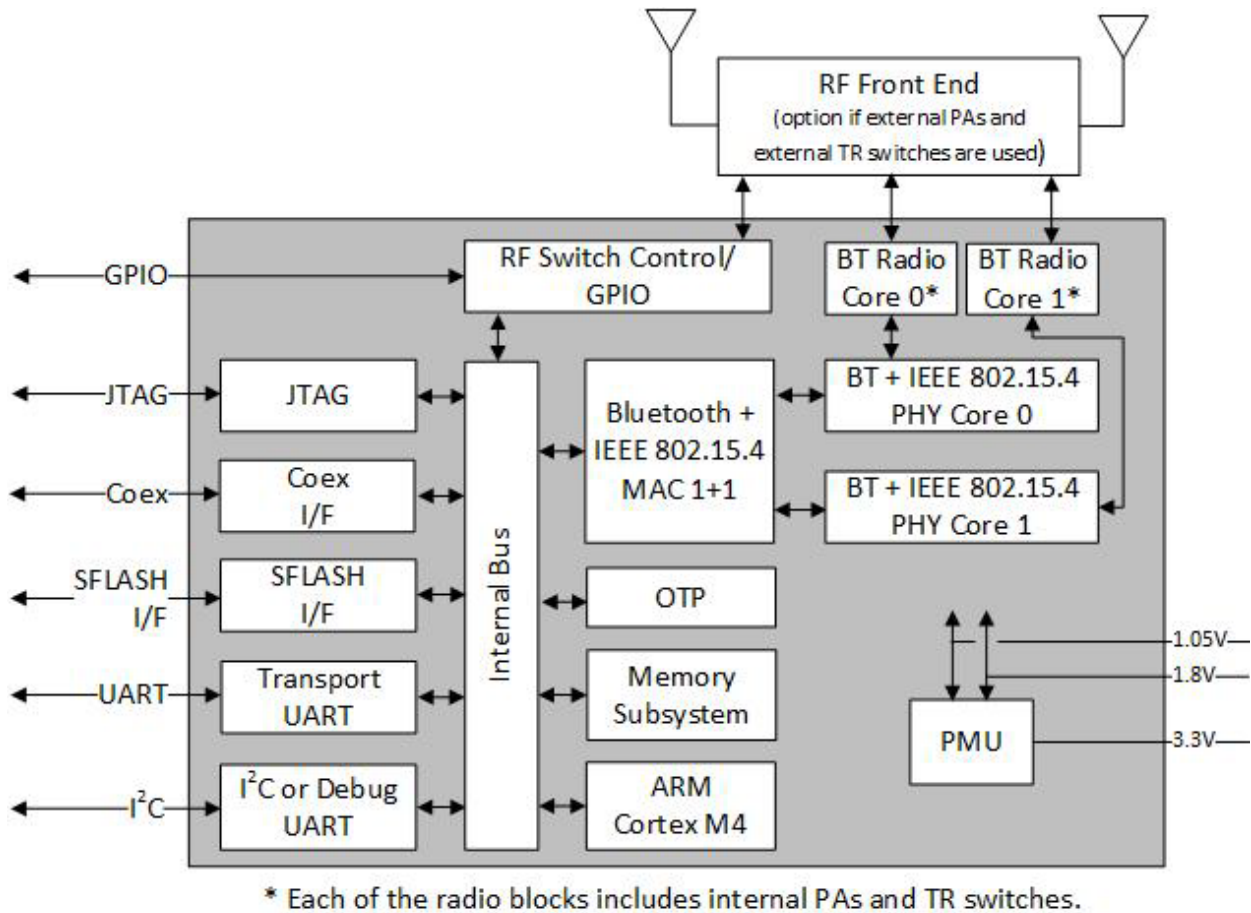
RF Front End
(option if external PAs and external TR switches are used)

GPIO

RF Switch Control/ GPIO

BT Radio Core 0*

BT Radio Core 1*

JTAG

JTAG

BT + IEEE 802.15.4 PHY Core 0

Bluetooth + IEEE 802.15.4 MAC 1+1

Coex

Coex I/F

BT + IEEE 802.15.4 PHY Core 1

Internal Bus

SFLASH I/F

SFLASH I/F

OTP

1.05V

1.8V

UART

Transport UART

Memory Subsystem

PMU

3.3V

$I^2C$

$I^2C$ or Debug UART

ARM Cortex M4

* Each of the radio blocks includes internal PAs and TR switches.